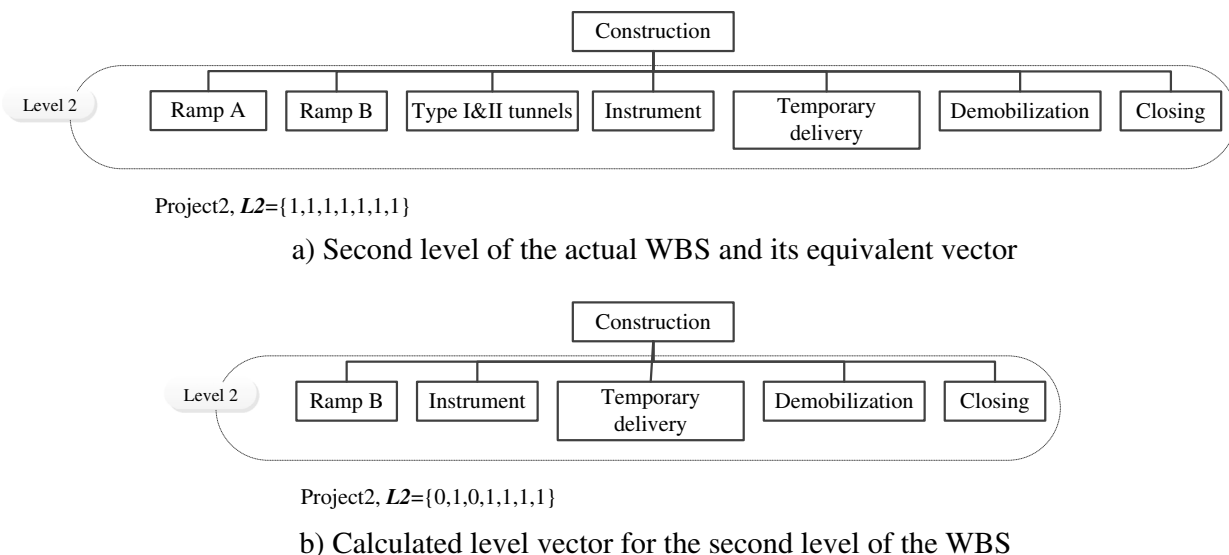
Construction

Level 2

Ramp A

Ramp B

Type I&II tunnels

Instrument

Temporary delivery

Demobilization

Closing

Project2, $L2$={1,1,1,1,1,1,1}

a) Second level of the actual WBS and its equivalent vector

Construction

Level 2

Ramp B

Instrument

Temporary delivery

Demobilization

Closing

Project2, $L2$={0,1,0,1,1,1,1}

b) Calculated level vector for the second level of the WBS